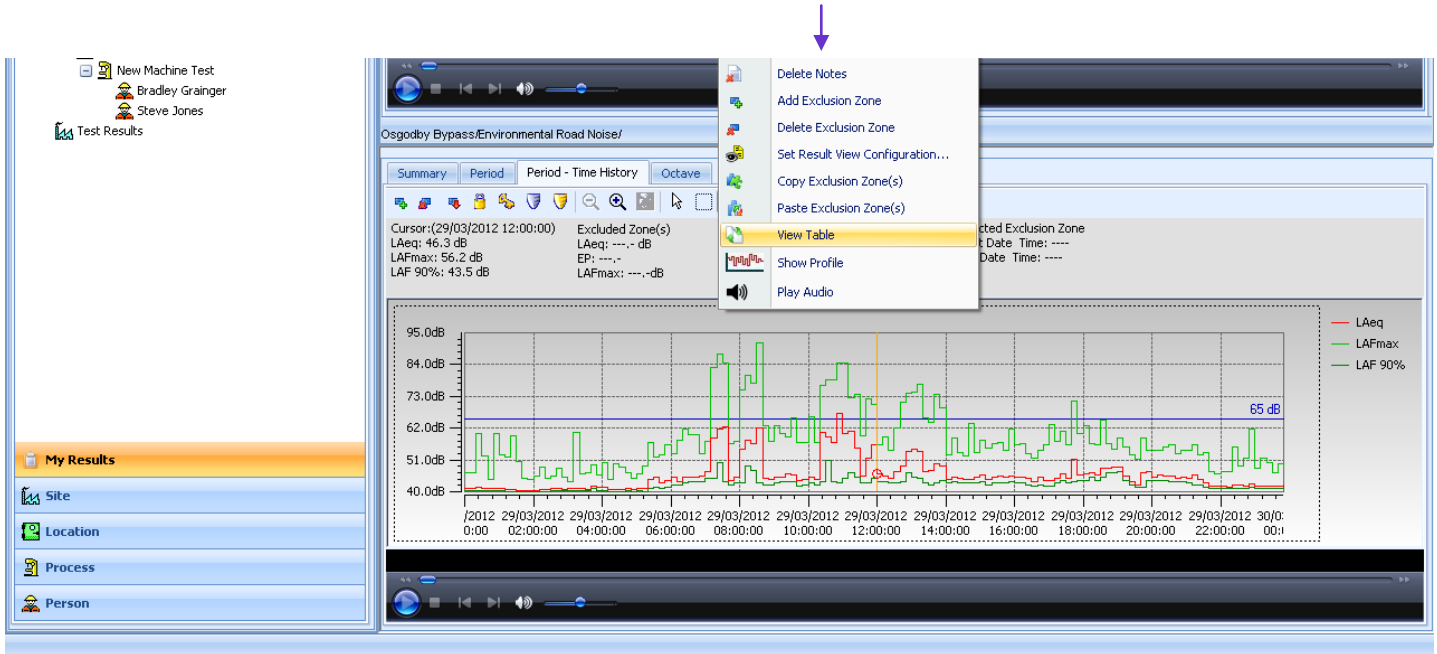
New Machine Test
Bradley Grainger
Steve Jones
Test Results

My Results
Site
Location
Process
Person

Osgodby Bypass/Environmental Road Noise/

Summary | Period | Period - Time History | Octave

Cursor:(29/03/2012 12:00:00)
LAeq: 46.3 dB
LAFmax: 56.2 dB
LAF 90%: 43.5 dB

Excluded Zone(s)
LAeq: ---.- dB
EP: ---.-
LAFmax: ---.-dB

cted Exclusion Zone
t Date Time: ----
Date Time: ----

Delete Notes
Add Exclusion Zone
Delete Exclusion Zone
Set Result View Configuration...
Copy Exclusion Zone(s)
Paste Exclusion Zone(s)
View Table
Show Profile
Play Audio

95.0dB
84.0dB
73.0dB
62.0dB
51.0dB
40.0dB

65 dB

/2012 0:00
29/03/2012 02:00:00
29/03/2012 04:00:00
29/03/2012 06:00:00
29/03/2012 08:00:00
29/03/2012 10:00:00
29/03/2012 12:00:00
29/03/2012 14:00:00
29/03/2012 16:00:00
29/03/2012 18:00:00
29/03/2012 20:00:00
29/03/2012 22:00:00
30/0: 00:

LAeq
LAFmax
LAF 90%